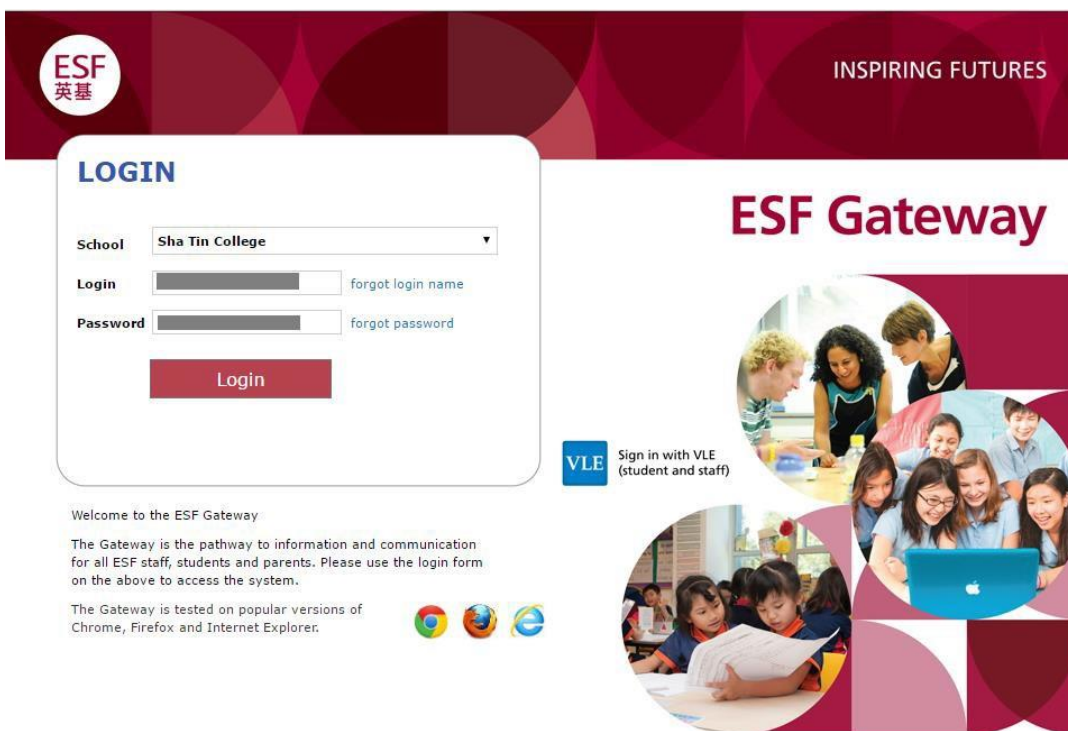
ESF
英基

INSPIRING FUTURES

LOGIN

School Sha Tin College

Login forgot login name

Password forgot password

Login

ESF Gateway

VLE Sign in with VLE (student and staff)

Welcome to the ESF Gateway

The Gateway is the pathway to information and communication for all ESF staff, students and parents. Please use the login form on the above to access the system.

The Gateway is tested on popular versions of Chrome, Firefox and Internet Explorer.